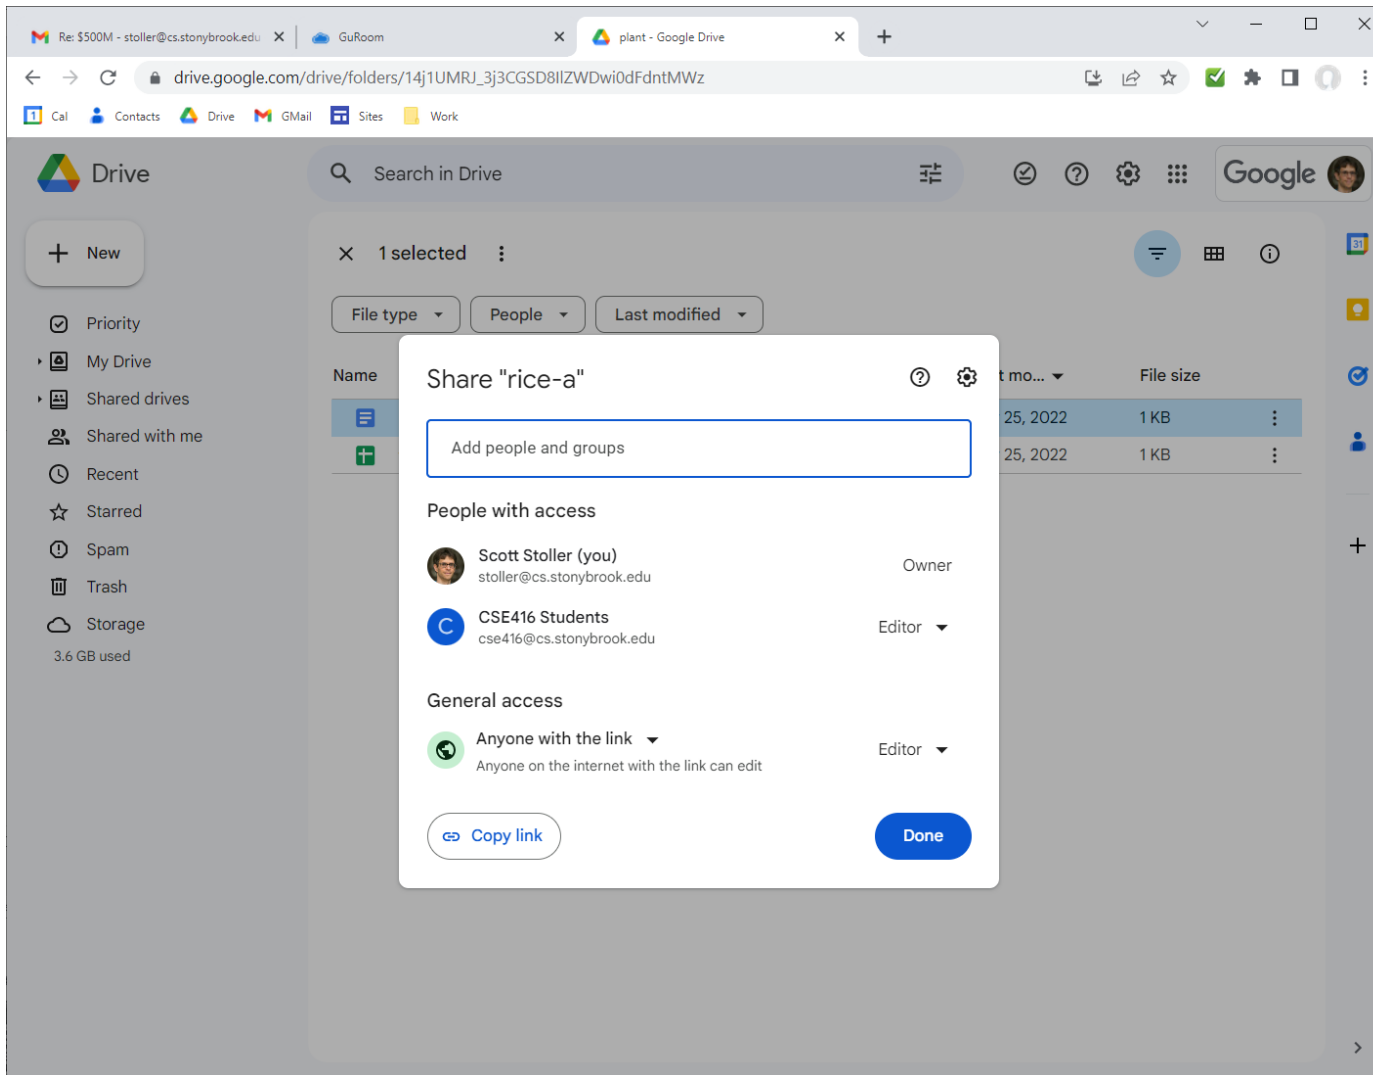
Re: $500M - stoller@cs.stonybrook.edu
GuRoom
plant - Google Drive
drive.google.com/drive/folders/14j1UMRJ_3j3CGSD8IlZWDwi0dFdntMWz
Cal Contacts Drive GMail Sites Work

Drive
Search in Drive
Google

New
Priority
My Drive
Shared drives
Shared with me
Recent
Starred
Spam
Trash
Storage
3.6 GB used

1 selected
File type
People
Last modified
Name
t mo...
File size
25, 2022 1 KB
25, 2022 1 KB

Share "rice-a"
Add people and groups
People with access
Scott Stoller (you)
stoller@cs.stonybrook.edu
Owner
CSE416 Students
cse416@cs.stonybrook.edu
Editor
General access
Anyone with the link
Anyone on the internet with the link can edit
Editor
Copy link
Done